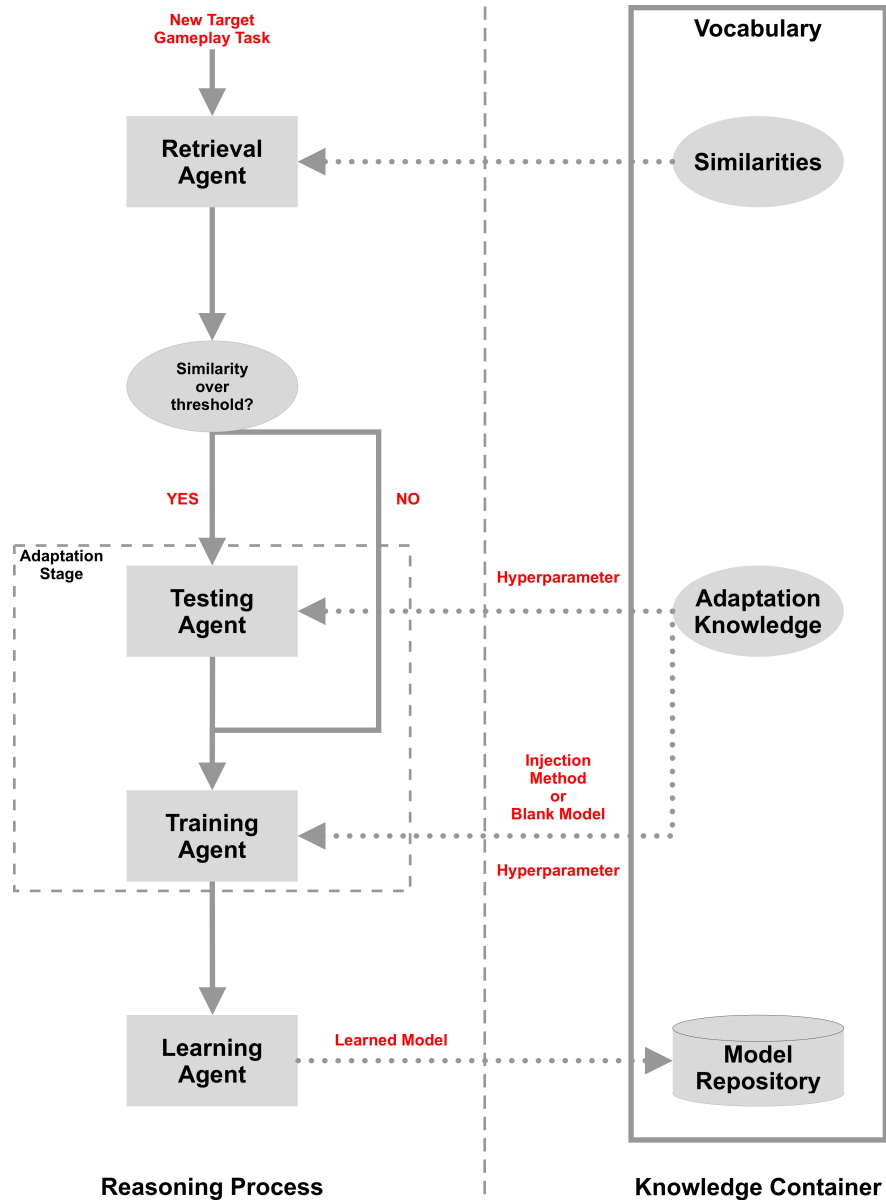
New Target Gameplay Task

Vocabulary

Retrieval Agent

Similarities

Similarity over threshold?

YES

NO

Adaptation Stage

Testing Agent

Hyperparameter

Adaptation Knowledge

Injection Method or Blank Model

Training Agent

Hyperparameter

Learning Agent

Learned Model

Model Repository

Reasoning Process

Knowledge Container